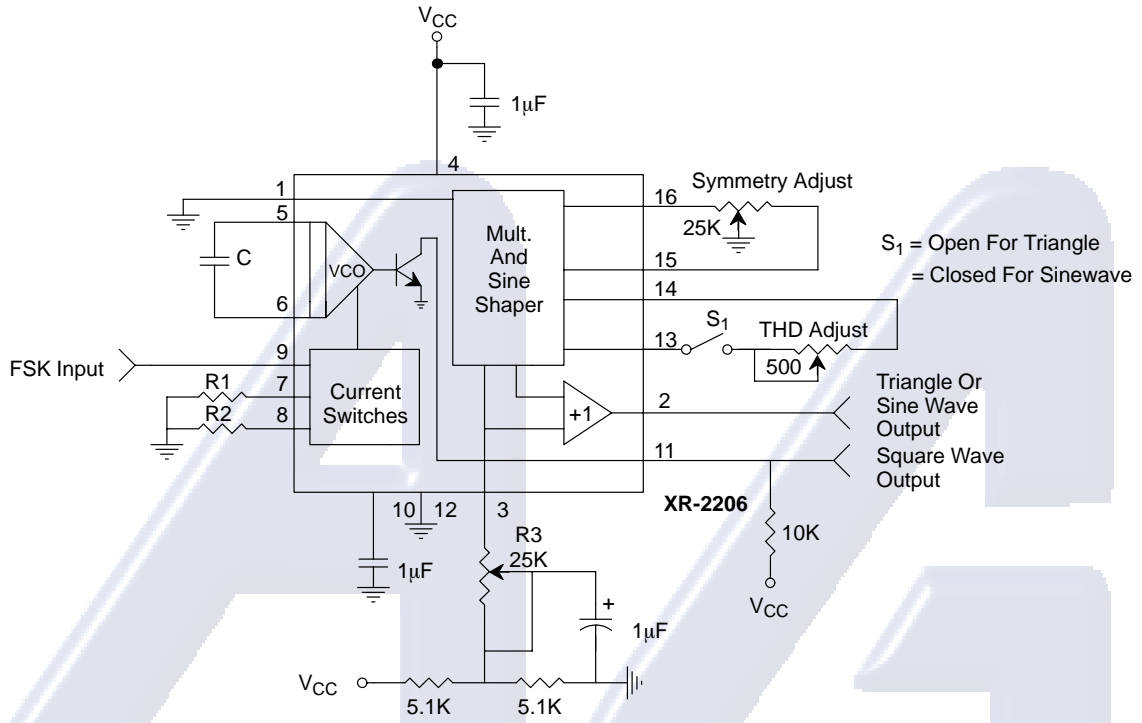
$V_{CC}$

1μF

4

1

5

C

6

VCO

Mult. And Sine Shaper

16

Symmetry Adjust

25K

15

$S_1$ = Open For Triangle
= Closed For Sinewave

14

13

$S_1$

THD Adjust

500

FSK Input

9

7

R1

R2

8

Current Switches

+1

2

Triangle Or Sine Wave Output

11

Square Wave Output

10

12

3

XR-2206

R3
25K

10K

1μF

+

1μF

$V_{CC}$

$V_{CC}$

5.1K

5.1K